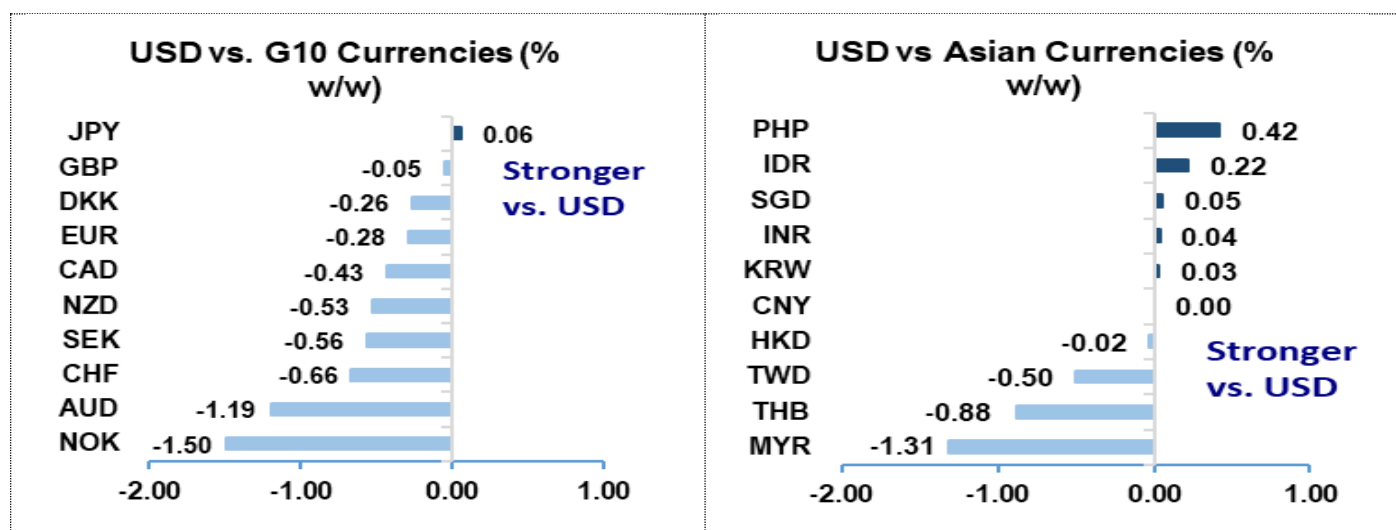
USD vs. G10 Currencies (% w/w)

JPY 0.06
GBP -0.05
DKK -0.26
EUR -0.28
CAD -0.43
NZD -0.53
SEK -0.56
CHF -0.66
AUD -1.19
NOK -1.50

Stronger vs. USD

-2.00 -1.00 0.00 1.00

USD vs Asian Currencies (% w/w)

PHP 0.42
IDR 0.22
SGD 0.05
INR 0.04
KRW 0.03
CNY 0.00
HKD -0.02
TWD -0.50
THB -0.88
MYR -1.31

Stronger vs. USD

-2.00 -1.00 0.00 1.00